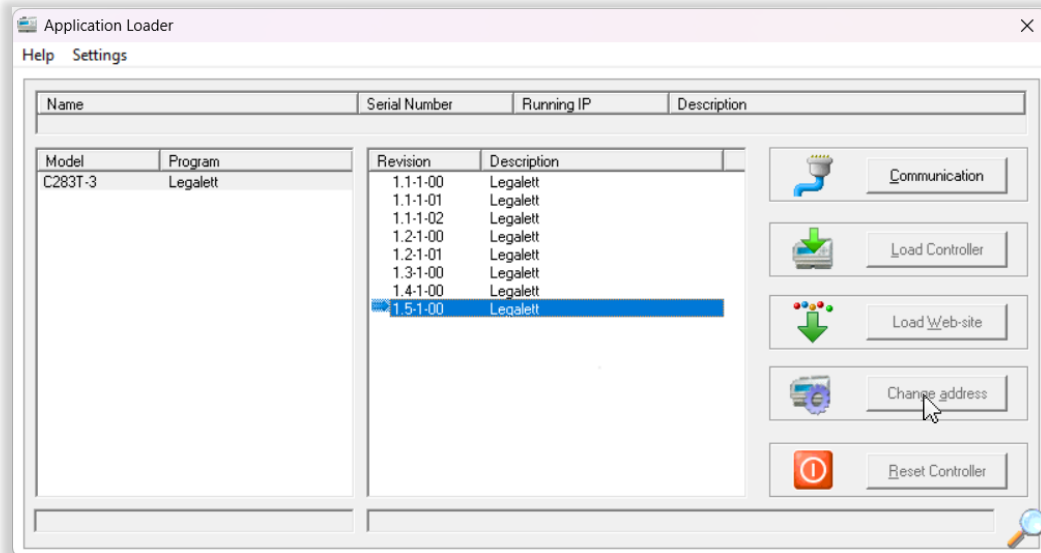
Application Loader
Help Settings

| Name | Serial Number | Running IP | Description |
|---|---|---|---|

| Model | Program |
|---|---|
| C283T-3 | Legalett |

| Revision | Description |
|---|---|
| 1.1-1-00 | Legalett |
| 1.1-1-01 | Legalett |
| 1.1-1-02 | Legalett |
| 1.2-1-00 | Legalett |
| 1.2-1-01 | Legalett |
| 1.3-1-00 | Legalett |
| 1.4-1-00 | Legalett |
| 1.5-1-00 | Legalett |

Communication
Load Controller
Load Web-site
Change address
Reset Controller